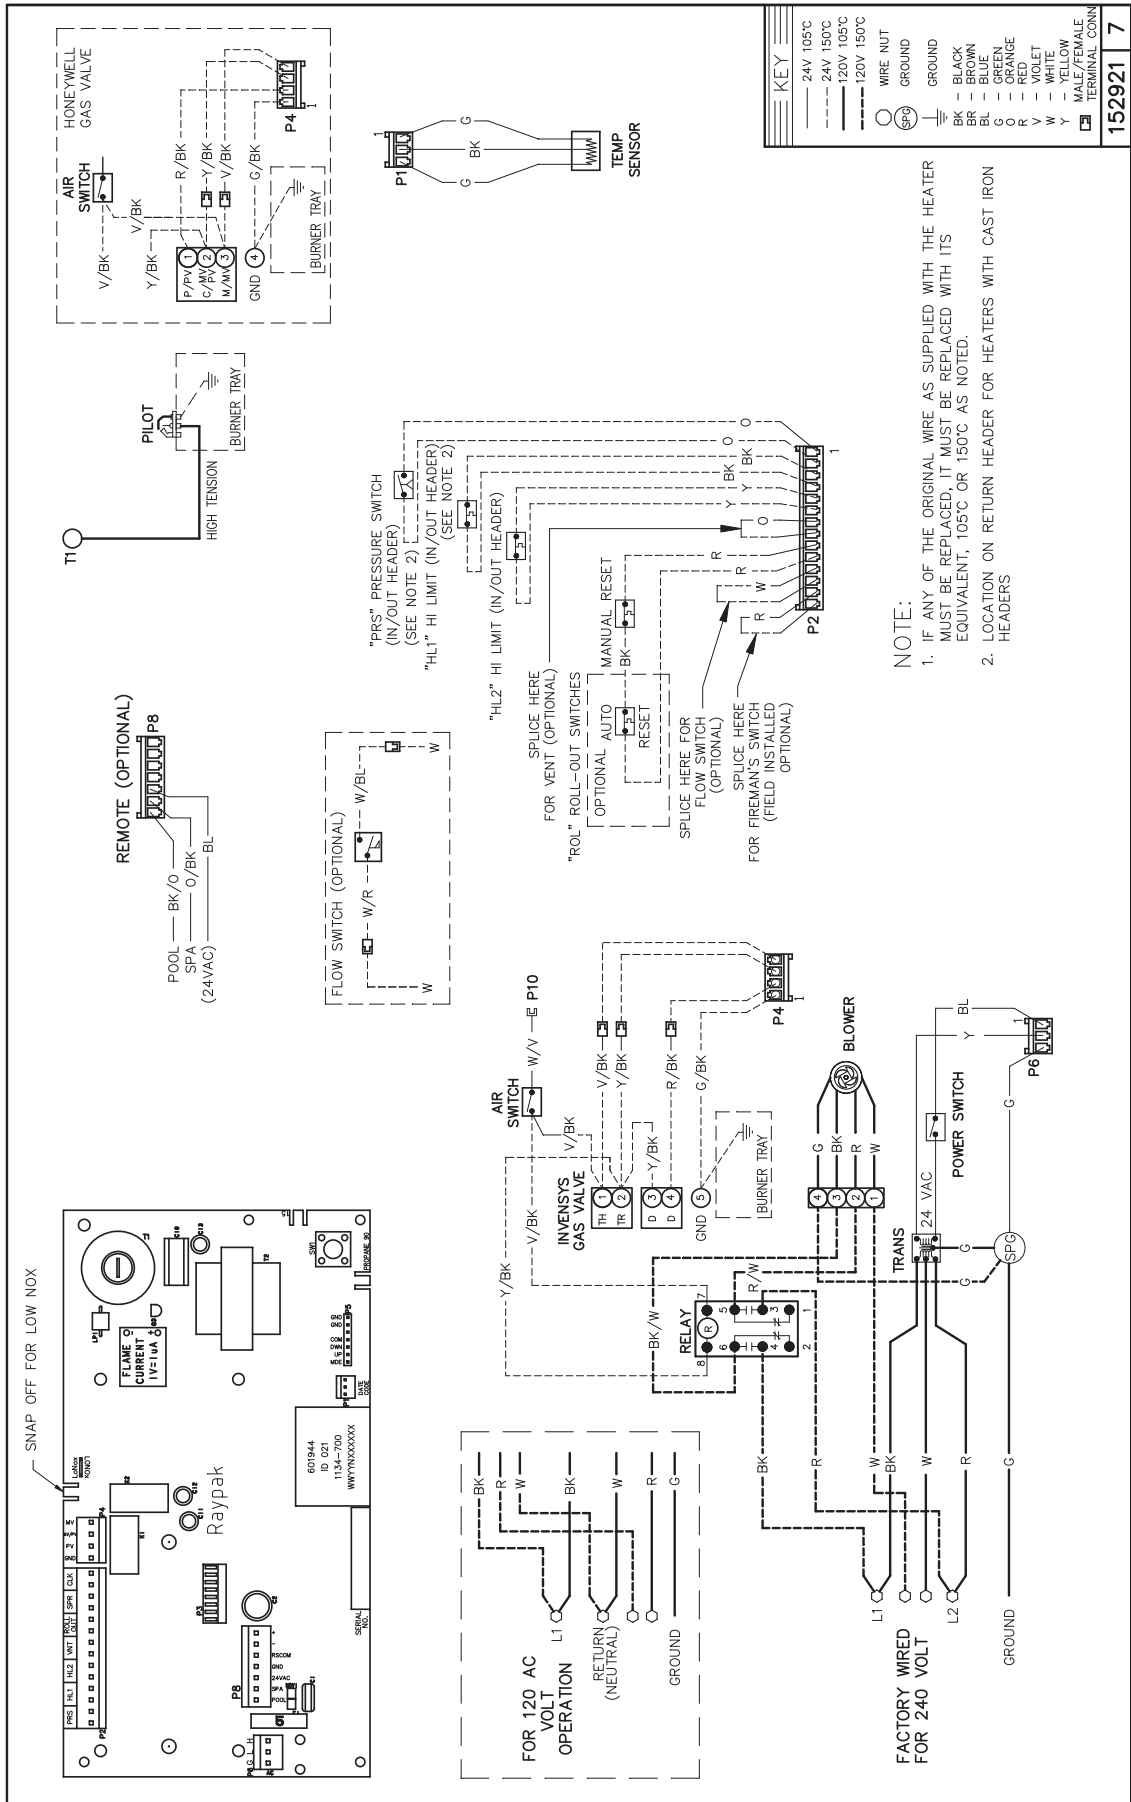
KEY
24V 105°C
24V 150°C
120V 105°C
120V 150°C
WIRE NUT
SPG GROUND
GROUND
BK - BLACK
BR - BROWN
BL - BLUE
G - GREEN
O - ORANGE
R - RED
V - VIOLET
W - WHITE
Y - YELLOW
MALE/FEMALE TERMINAL CONN
152921 7

NOTE:
1. IF ANY OF THE ORIGINAL WIRE AS SUPPLIED WITH THE HEATER MUST BE REPLACED, IT MUST BE REPLACED WITH ITS EQUIVALENT, 105°C OR 150°C AS NOTED.
2. LOCATION ON RETURN HEADER FOR HEATERS WITH CAST IRON HEADERS

HONEYWELL GAS VALVE
AIR SWITCH
V/BK
V/BK
Y/BK
R/BK
Y/BK
V/BK
G/BK
P/PV 1
C/MV PV 2
M/MV 3
GND 4
BURNER TRAY
P4
1
P1
1
G
BK
G
TEMP SENSOR

PILOT
BURNER TRAY
T1
HIGH TENSION

"PRS" PRESSURE SWITCH (IN/OUT HEADER) (SEE NOTE 2)
"HL1" HI LIMIT (IN/OUT HEADER) (SEE NOTE 2)
"HL2" HI LIMIT (IN/OUT HEADER)
O
O
BK
BK
Y
Y
O
R
R
W
R
P2
1
SPLICE HERE FOR VENT (OPTIONAL)
"ROL" ROLL-OUT SWITCHES
OPTIONAL AUTO RESET
MANUAL RESET
BK
SPLICE HERE FOR FLOW SWITCH (OPTIONAL)
SPLICE HERE FOR FIREMAN'S SWITCH (FIELD INSTALLED OPTIONAL)

REMOTE (OPTIONAL)
P8
POOL — BK/O
SPA — O/BK
(24VAC) — BL

FLOW SWITCH (OPTIONAL)
W/R
W/BL
W
W

SNAP OFF FOR LOW NOX
LoNox PONO1
FLAME CURRENT 1V=1uA
LP1
D1
T1
C10
C10
T2
SW1
C1
PROPANE 90
P5
P7
DATE CODE
601944
ID 021
1134-700
WWYYNXXXXXX
R2
R1
C11
C12
Raypak
P4
PRS HL1 HL2 VNT ROLL OUT SPR CLK
P2
P3
C2
P8
RSCOM
GND
24VAC
SPA
POOL
P6
SERIAL NO.

AIR SWITCH
W/V
P10
V/BK
INVENSYS GAS VALVE
TH 1
TR 2
D 3
D 4
GND 5
V/BK
Y/BK
Y/BK
R/BK
G/BK
BURNER TRAY
P4
1
Y/BK
V/BK
BK/W
RELAY
R
5
3
6
4
8
7
1
2
R/W
4
3
2
1
G
BK
R
W
BLOWER
TRANS
24 VAC
POWER SWITCH
G
G
SPG
BL
Y
G
P6
1

FOR 120 AC VOLT OPERATION
BK
R
W
BK
W
R
G
L1
RETURN (NEUTRAL)
GROUND

FACTORY WIRED FOR 240 VOLT
BK
R
W
BK
W
R
G
L1
L2
GROUND